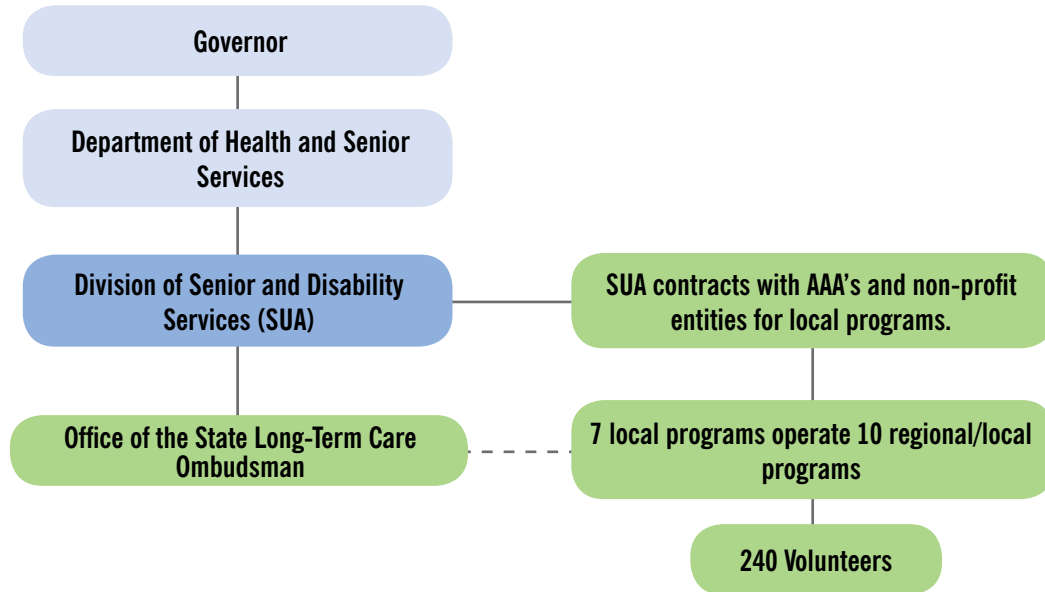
Governor

Department of Health and Senior Services

Division of Senior and Disability Services (SUA)

SUA contracts with AAA's and non-profit entities for local programs.

Office of the State Long-Term Care Ombudsman

7 local programs operate 10 regional/local programs

240 Volunteers